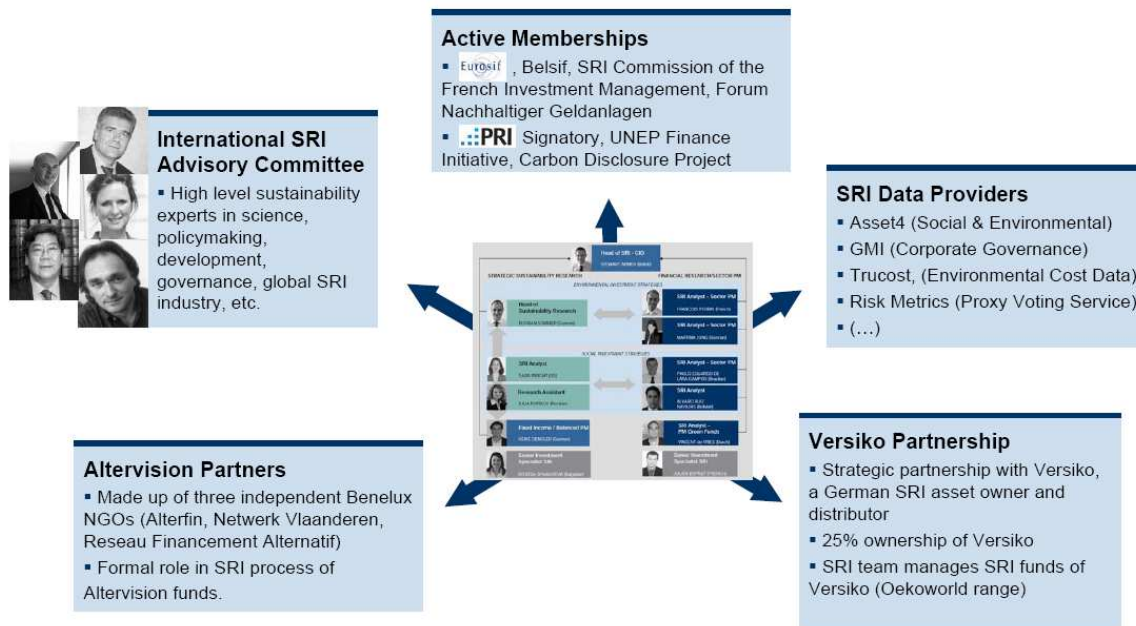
Active Memberships
▪ Eurosif , Belsif, SRI Commission of the French Investment Management, Forum Nachhaltiger Geldanlagen
▪ PRI Signatory, UNEP Finance Initiative, Carbon Disclosure Project

International SRI Advisory Committee
▪ High level sustainability experts in science, policymaking, development, governance, global SRI industry, etc.

SRI Data Providers
▪ Asset4 (Social & Environmental)
▪ GMI (Corporate Governance)
▪ Trucost, (Environmental Cost Data)
▪ Risk Metrics (Proxy Voting Service)
▪ (…)

Head of SRI - CIO
STRATEGIC SUSTAINABILITY RESEARCH
FINANCIAL RESEARCH/SECTOR PM
ENVIRONMENTAL INVESTMENT STRATEGIES
Head of Sustainability Research
SRI Analyst – Sector PM
SRI Analyst – Sector PM
SOCIAL INVESTMENT STRATEGY
SRI Analyst
SRI Analyst – Sector PM
Research Assistant
SRI Analyst
Fixed Income / Balanced PM
SRI Analyst – PM Green Funds
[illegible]
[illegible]

Altervision Partners
▪ Made up of three independent Benelux NGOs (Alterfin, Netwerk Vlaanderen, Reseau Financement Alternatif)
▪ Formal role in SRI process of Altervision funds.

Versiko Partnership
▪ Strategic partnership with Versiko, a German SRI asset owner and distributor
▪ 25% ownership of Versiko
▪ SRI team manages SRI funds of Versiko (Oekoworld range)